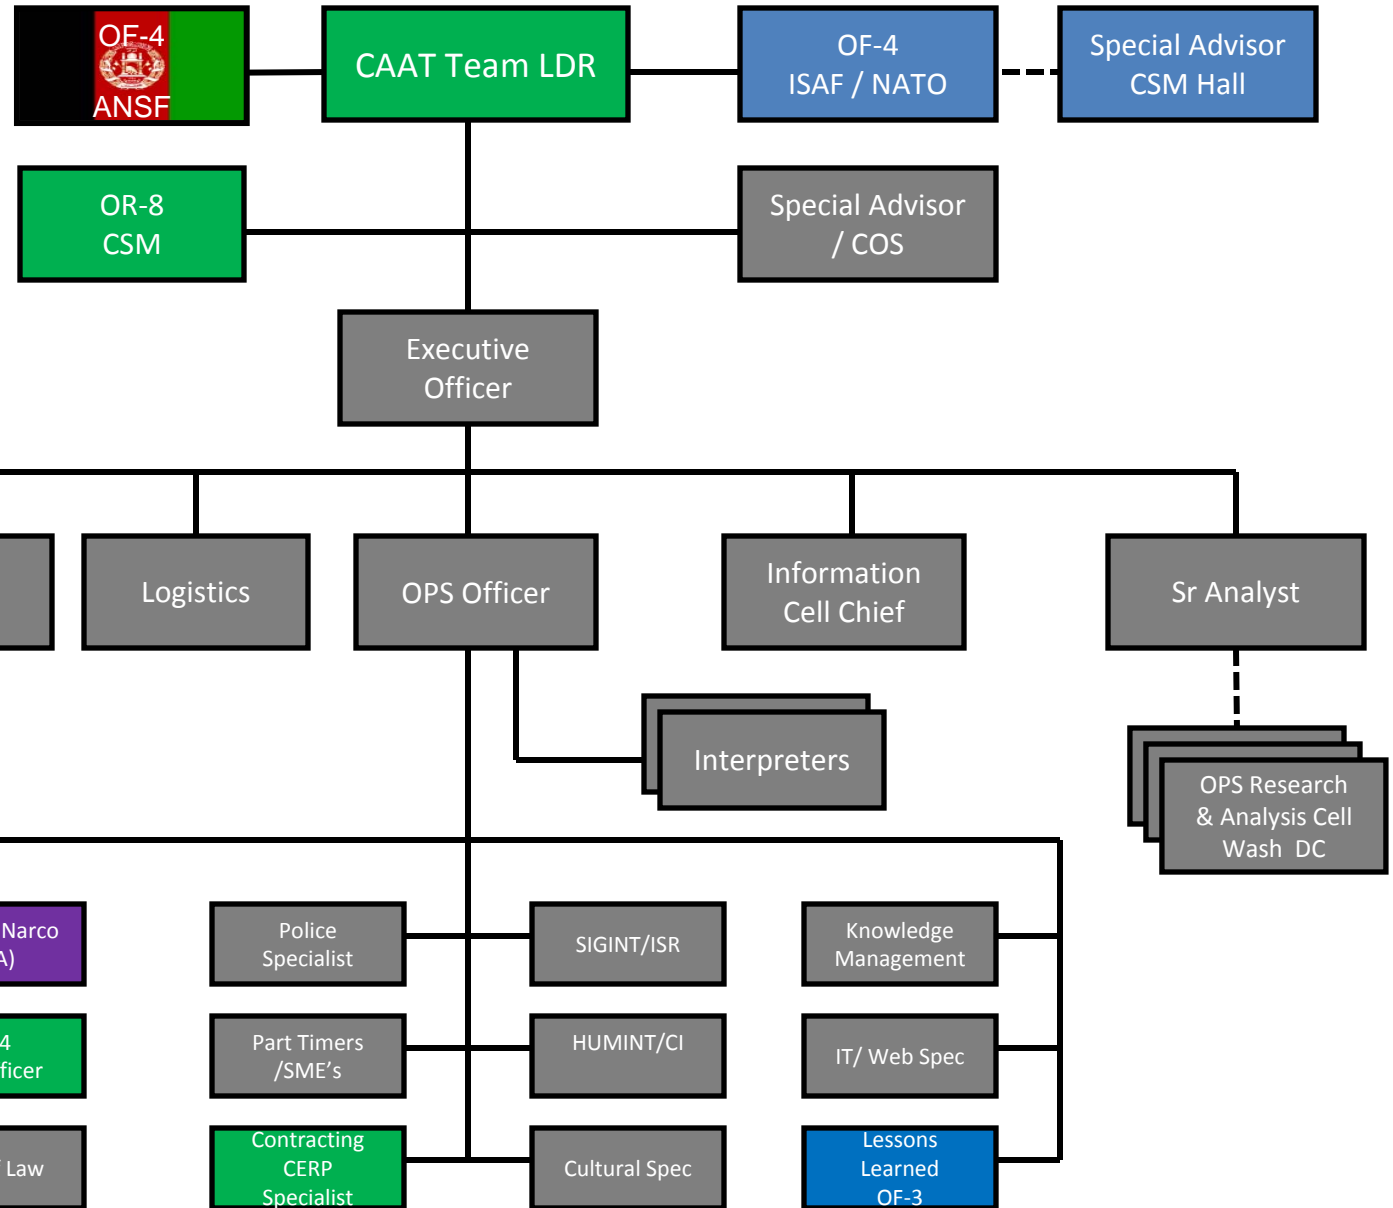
OF-4
ANSF

CAAT Team LDR

OF-4
ISAF / NATO

Special Advisor
CSM Hall

OR-8
CSM

Special Advisor
/ COS

Executive
Officer

Logistics

OPS Officer

Information
Cell Chief

Sr Analyst

Interpreters

OPS Research
& Analysis Cell
Wash DC

Narco
A)

Police
Specialist

SIGINT/ISR

Knowledge
Management

4
ficer

Part Timers
/SME's

HUMINT/CI

IT/ Web Spec

Law

Contracting
CERP
Specialist

Cultural Spec

Lessons
Learned
OF-3